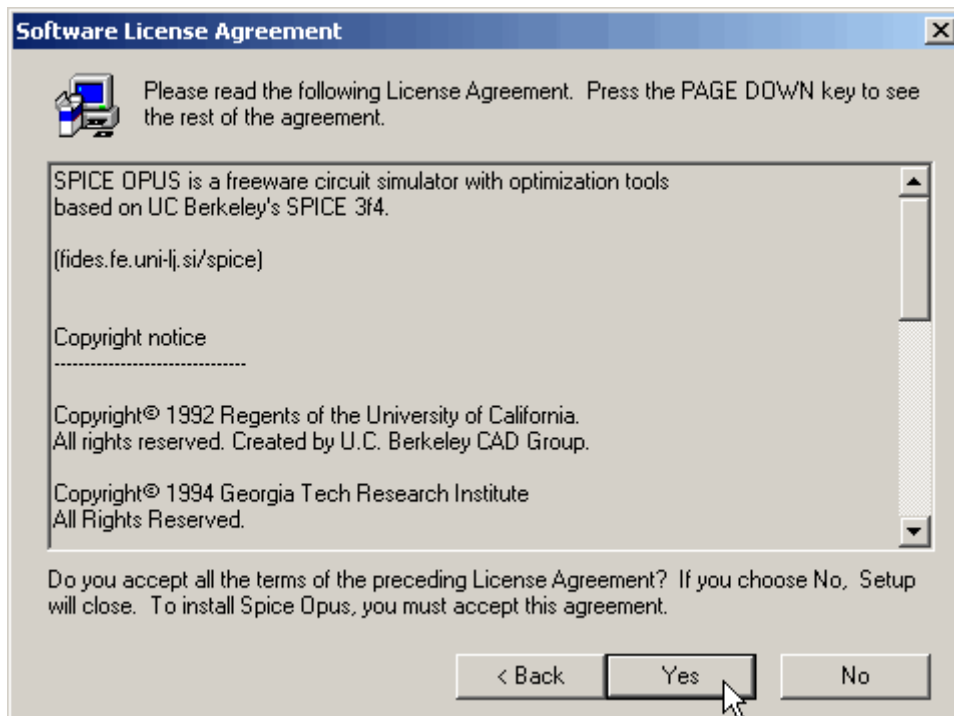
Software License Agreement

Please read the following License Agreement. Press the PAGE DOWN key to see the rest of the agreement.

SPICE OPUS is a freeware circuit simulator with optimization tools based on UC Berkeley's SPICE 3f4.

(fides.fe.uni-lj.si/spice)

Copyright notice
------------------------------

Copyright© 1992 Regents of the University of California.
All rights reserved. Created by U.C. Berkeley CAD Group.

Copyright© 1994 Georgia Tech Research Institute
All Rights Reserved.

Do you accept all the terms of the preceding License Agreement? If you choose No, Setup will close. To install Spice Opus, you must accept this agreement.

< Back

Yes

No